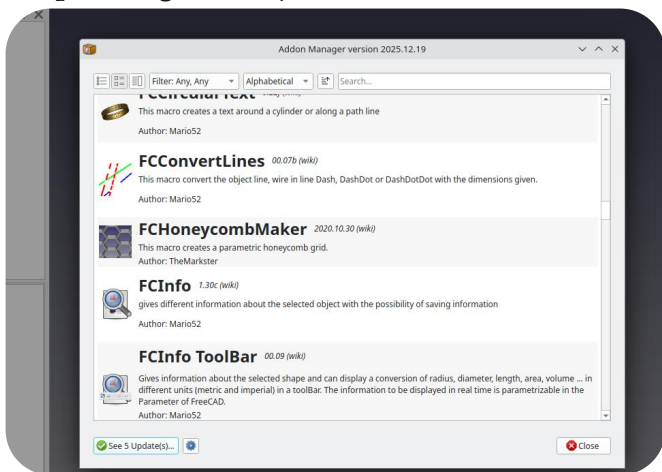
Addon Manager version 2025.12.19

Filter: Any, Any
Alphabetical
Search...

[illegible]
This macro creates a text around a cylinder or along a path line
Author: Mario52

FCConvertLines 00.07b (wiki)
This macro convert the object line, wire in line Dash, DashDot or DashDotDot with the dimensions given.
Author: Mario52

FCHoneycombMaker 2020.10.30 (wiki)
This macro creates a parametric honeycomb grid.
Author: TheMarkster

FCInfo 1.30c (wiki)
gives different information about the selected object with the possibility of saving information
Author: Mario52

FCInfo ToolBar 00.09 (wiki)
Gives information about the selected shape and can display a conversion of radius, diameter, length, area, volume ... in different units (metric and imperial) in a toolBar. The information to be displayed in real time is parametrizable in the Parameter of FreeCAD.
Author: Mario52

See 5 Update(s)...
Close